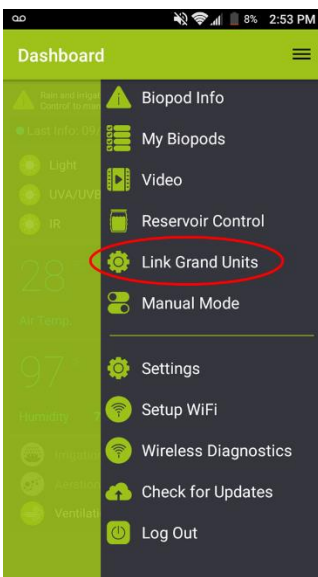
8% 2:53 PM

Dashboard

Rain and Irrigation Control to ma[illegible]

Last Info: 09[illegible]

Light

UVA/UVB

IR

28

Air Temp.

97

Humidity

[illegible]

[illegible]

Ventilati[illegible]

Biopod Info

My Biopods

Video

Reservoir Control

Link Grand Units

Manual Mode

Settings

Setup WiFi

Wireless Diagnostics

Check for Updates

Log Out